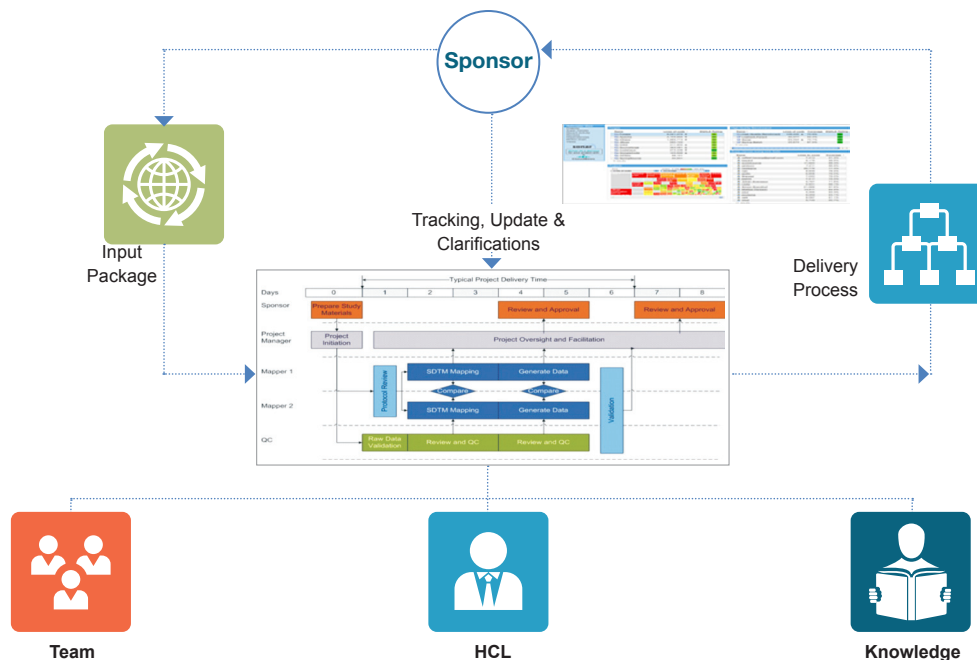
Sponsor

Input Package

Tracking, Update & Clarifications

Delivery Process

Typical Project Delivery Time

| Days | 0 | 1 | 2 | 3 | 4 | 5 | 6 | 7 | 8 |
|---|---|---|---|---|---|---|---|---|---|

Sponsor: Prepare Study Materials; Review and Approval; Review and Approval

Project Manager: Project Initiation; Project Oversight and Facilitation

Mapper 1: SDTM Mapping; Generate Data

Protocol Review

Compare; Compare

Mapper 2: SDTM Mapping; Generate Data

Validation

QC: Raw Data Validation; Review and QC; Review and QC

Team

HCL

Knowledge